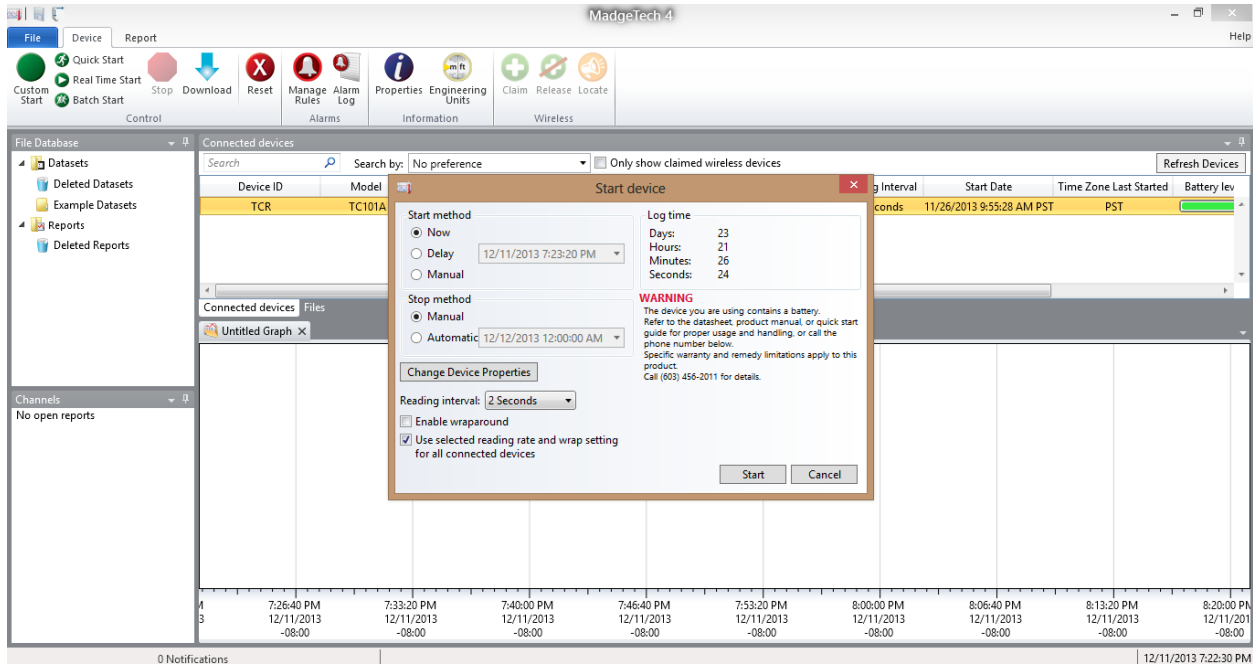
MadgeTech 4

File Device Report Help

Custom Start
Quick Start
Real Time Start
Batch Start
Stop
Download
Reset
Control
Manage Rules
Alarm Log
Alarms
Properties
Engineering Units
Information
Claim
Release
Locate
Wireless

File Database
Datasets
Deleted Datasets
Example Datasets
Reports
Deleted Reports

Channels
No open reports

Connected devices
Search
Search by: No preference
Only show claimed wireless devices
Refresh Devices

| Device ID | Model | | g Interval | Start Date | Time Zone Last Started | Battery lev |
|---|---|---|---|---|---|---|
| TCR | TC101A | | conds | 11/26/2013 9:55:28 AM PST | PST | |

Connected devices Files
Untitled Graph

Start device

Start method
Now
Delay 12/11/2013 7:23:20 PM
Manual

Log time
Days: 23
Hours: 21
Minutes: 26
Seconds: 24

Stop method
Manual
Automatic 12/12/2013 12:00:00 AM

WARNING
The device you are using contains a battery. Refer to the datasheet, product manual, or quick start guide for proper usage and handling, or call the phone number below.
Specific warranty and remedy limitations apply to this product.
Call (603) 456-2011 for details.

Change Device Properties

Reading interval: 2 Seconds
Enable wraparound
Use selected reading rate and wrap setting for all connected devices

Start Cancel

7:26:40 PM 12/11/2013 -08:00
7:33:20 PM 12/11/2013 -08:00
7:40:00 PM 12/11/2013 -08:00
7:46:40 PM 12/11/2013 -08:00
7:53:20 PM 12/11/2013 -08:00
8:00:00 PM 12/11/2013 -08:00
8:06:40 PM 12/11/2013 -08:00
8:13:20 PM 12/11/2013 -08:00
8:20:00 PM 12/11/201 -08:00

0 Notifications
12/11/2013 7:22:30 PM